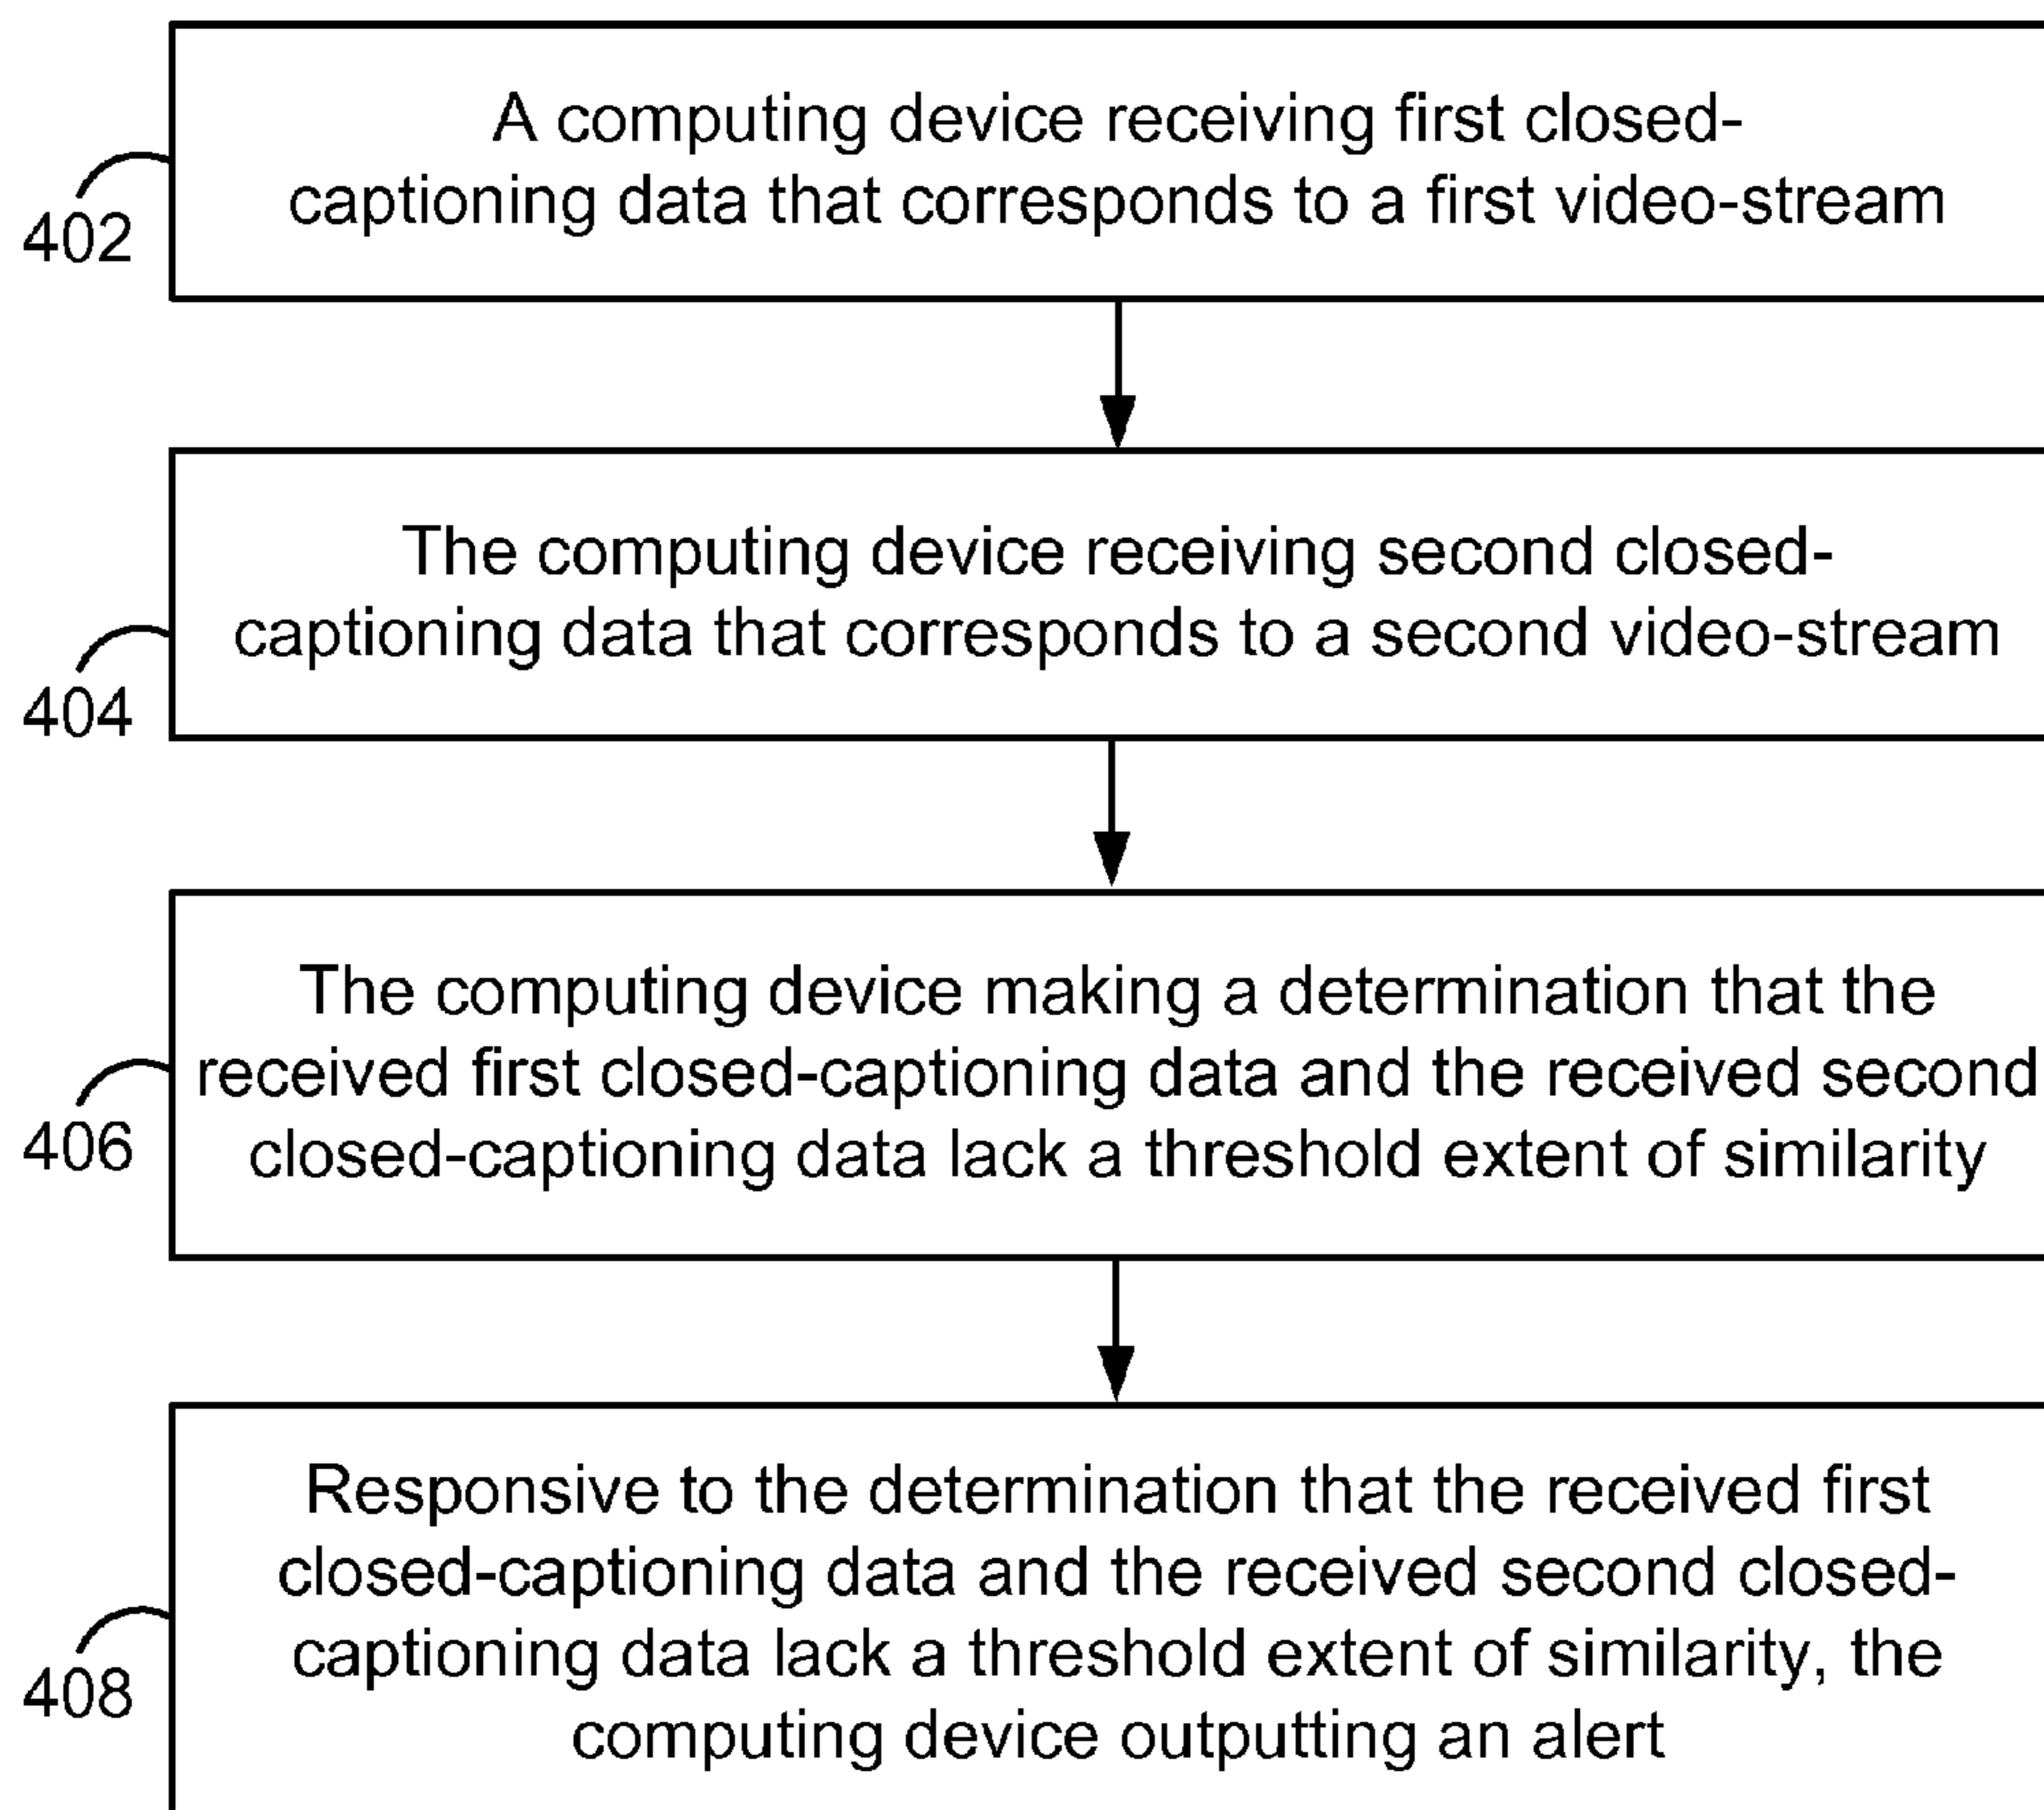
402
A computing device receiving first closed-captioning data that corresponds to a first video-stream

404
The computing device receiving second closed-captioning data that corresponds to a second video-stream

406
The computing device making a determination that the received first closed-captioning data and the received second closed-captioning data lack a threshold extent of similarity

408
Responsive to the determination that the received first closed-captioning data and the received second closed-captioning data lack a threshold extent of similarity, the computing device outputting an alert